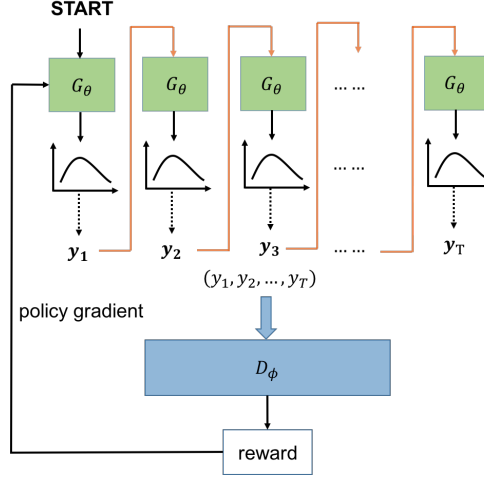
START

$G_\theta$ $G_\theta$ $G_\theta$ … … $G_\theta$

… …

$\boldsymbol{y_1}$ $\boldsymbol{y_2}$ $\boldsymbol{y_3}$ … … $\boldsymbol{y}_\mathrm{T}$

$(y_1, y_2, \ldots, y_T)$

policy gradient

$D_\phi$

reward